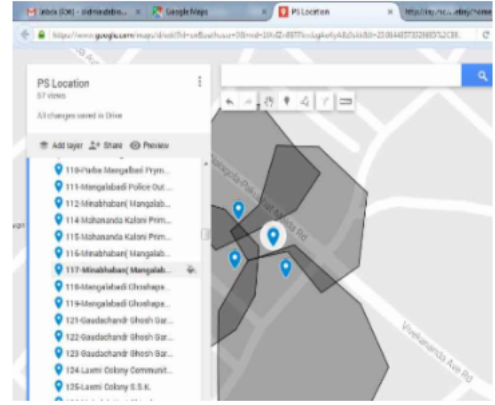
Inbox (06) - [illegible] ×
Google Maps ×
PS Location ×
http://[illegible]

https://www.google.com/maps/d/edit?mid=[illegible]

PS Location
57 views
All changes saved in Drive

Add layer
Share
Preview

110-Pailan Mangalbari Prym...
111-Mangalabadi Police Out...
112-Minabhabani( Mangalab...
114-Mahananda Kaloni Prim...
115-Mahananda Kaloni Prim...
116-Minabhabani( Mangalab...
117-Minabhabani( Mangalab...
118-Mangalabadi Ghoshepa...
119-Mangalabadi Ghoshepa...
121-Gaudachandr Ghosh Bar...
122-Gaudachandr Ghosh Bar...
123-Gaudachandr Ghosh Bar...
124-Laxmi Colony Communit...
125-Laxmi Colony S.S.K.

Vivekananda Ave Rd
Vivekananda Ave Rd